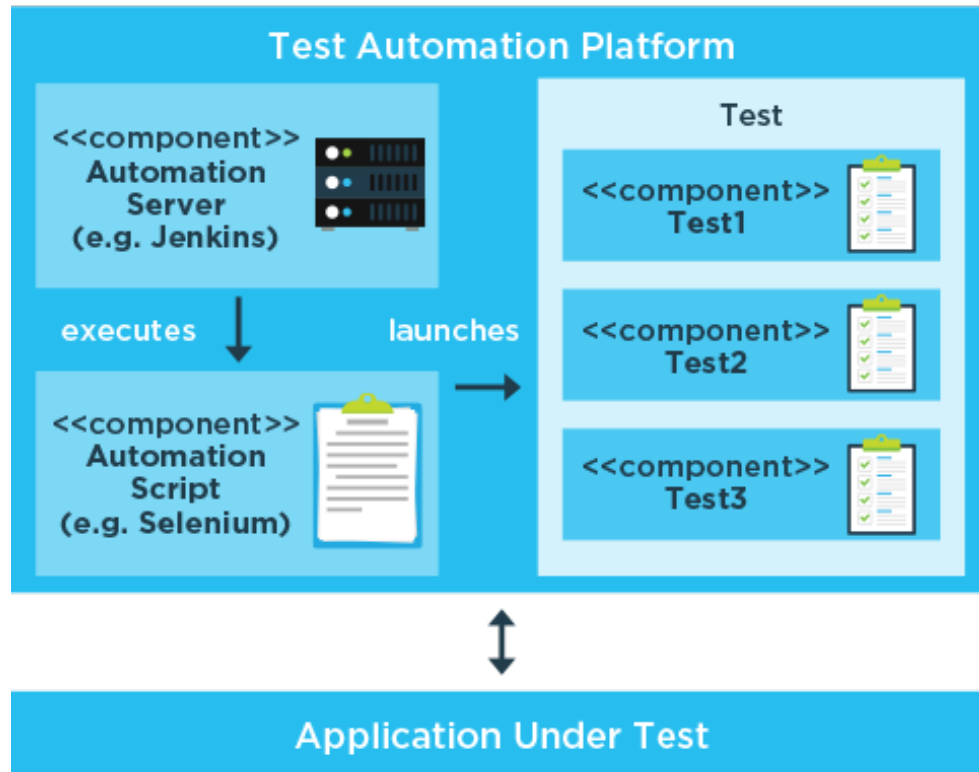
Test Automation Platform

<<component>>
Automation
Server
(e.g. Jenkins)

executes

<<component>>
Automation
Script
(e.g. Selenium)

launches

Test

<<component>>
Test1

<<component>>
Test2

<<component>>
Test3

Application Under Test